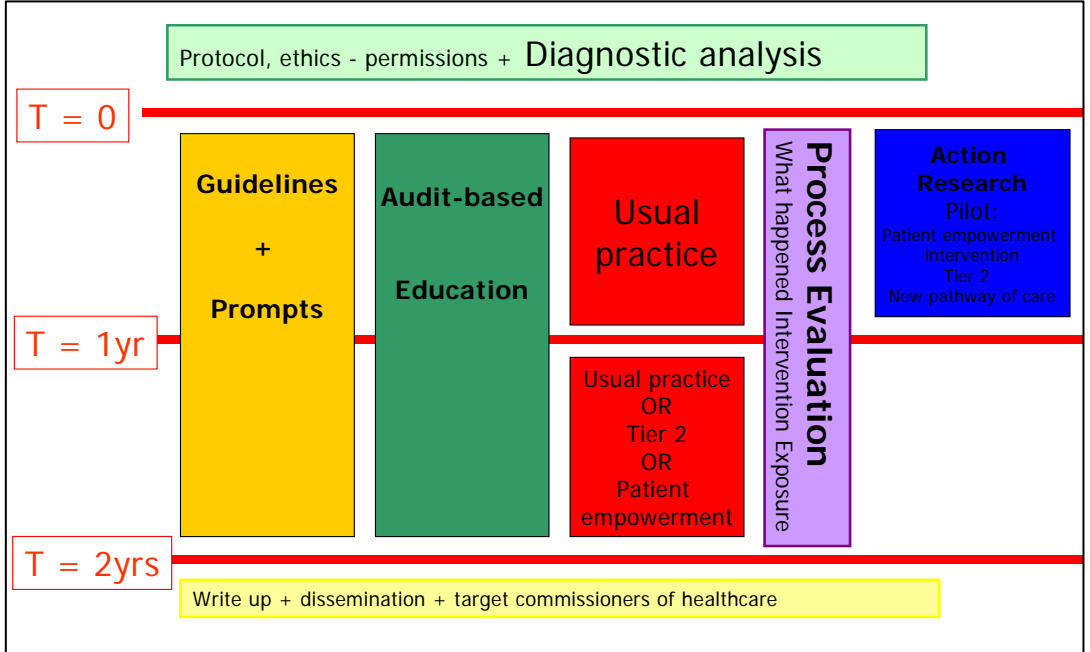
Protocol, ethics - permissions + Diagnostic analysis

T = 0

Guidelines

+

Prompts

Audit-based

Education

Usual practice

Process Evaluation

What happened Intervention Exposure

Action Research

Pilot:

Patient empowerment intervention

Tier 2

New pathway of care

T = 1yr

Usual practice

OR

Tier 2

OR

Patient empowerment

T = 2yrs

Write up + dissemination + target commissioners of healthcare